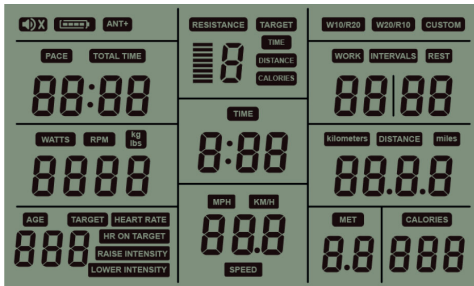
ANT+

RESISTANCE TARGET

TIME

DISTANCE

CALORIES

8

W10/R20 W20/R10 CUSTOM

PACE TOTAL TIME

88:88

WORK INTERVALS REST

88|88

TIME

8:88

WATTS RPM kg lbs

8888

kilometers DISTANCE miles

88.8.8

MPH KM/H

88.8

SPEED

AGE TARGET HEART RATE

888

HR ON TARGET

RAISE INTENSITY

LOWER INTENSITY

MET

8.8

CALORIES

888